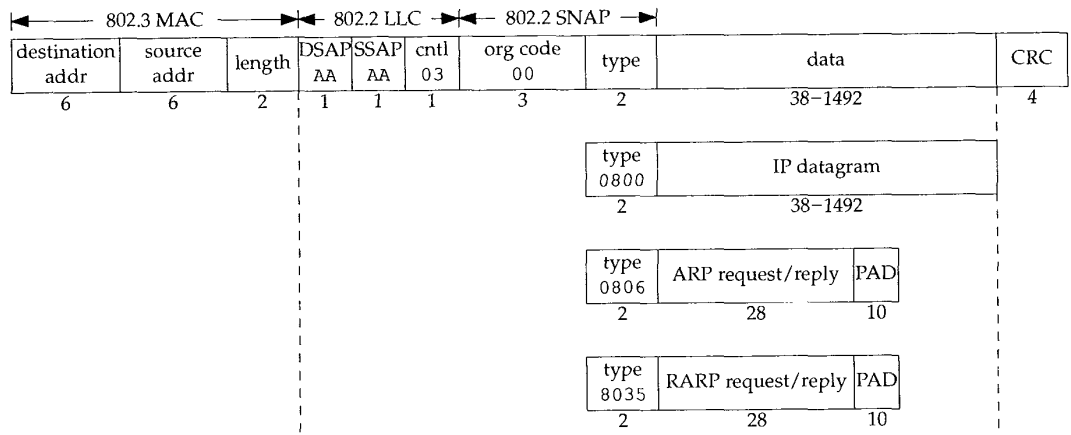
802.3 MAC
802.2 LLC
802.2 SNAP

| destination addr | source addr | length | DSAP AA | SSAP AA | cntl 03 | org code 00 | type | data | CRC |
|---|---|---|---|---|---|---|---|---|---|
| 6 | 6 | 2 | 1 | 1 | 1 | 3 | 2 | 38–1492 | 4 |

| type 0800 | IP datagram |
|---|---|
| 2 | 38–1492 |

| type 0806 | ARP request/reply | PAD |
|---|---|---|
| 2 | 28 | 10 |

| type 8035 | RARP request/reply | PAD |
|---|---|---|
| 2 | 28 | 10 |